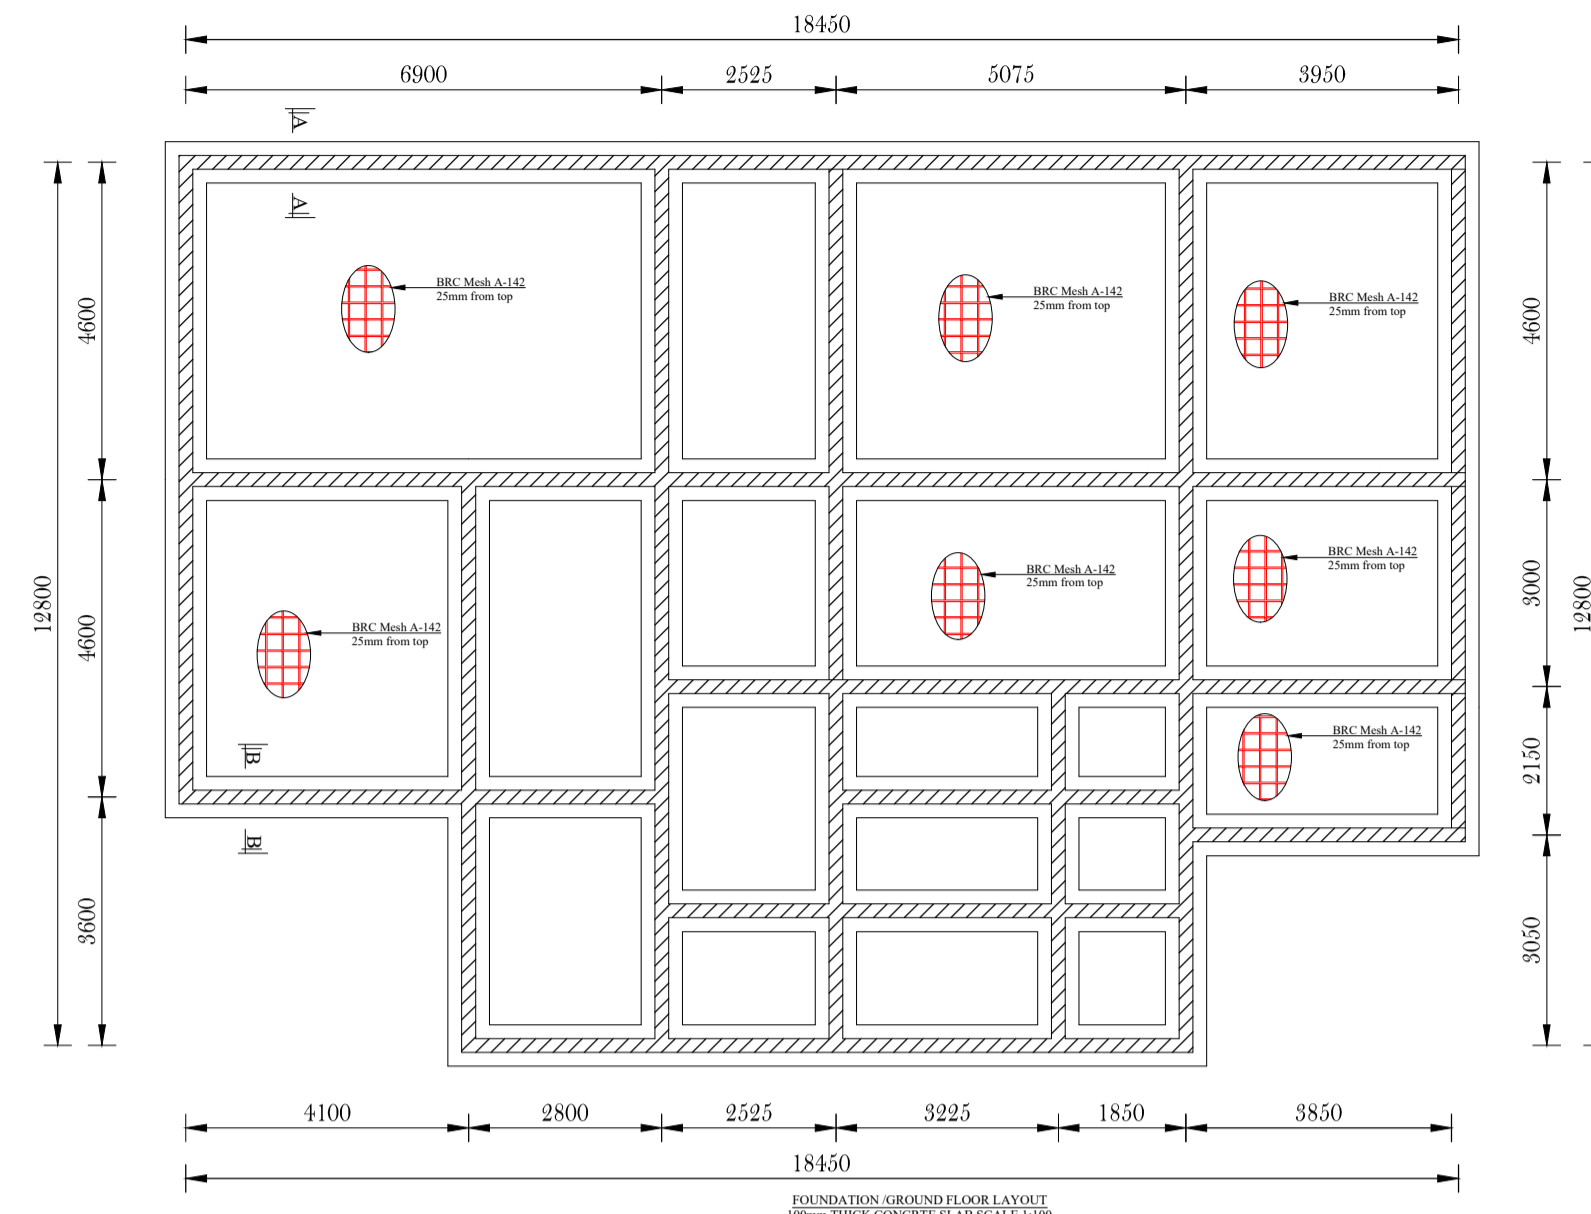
18450

6900 2525 5075 3950

A

A

BRC Mesh A-142
25mm from top

BRC Mesh A-142
25mm from top

BRC Mesh A-142
25mm from top

BRC Mesh A-142
25mm from top

BRC Mesh A-142
25mm from top

BRC Mesh A-142
25mm from top

BRC Mesh A-142
25mm from top

B

B

12800 4600 4600 3600

4600 3000 2150 3050 12800

4100 2800 2525 3225 1850 3850

18450

FOUNDATION /GROUND FLOOR LAYOUT
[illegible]